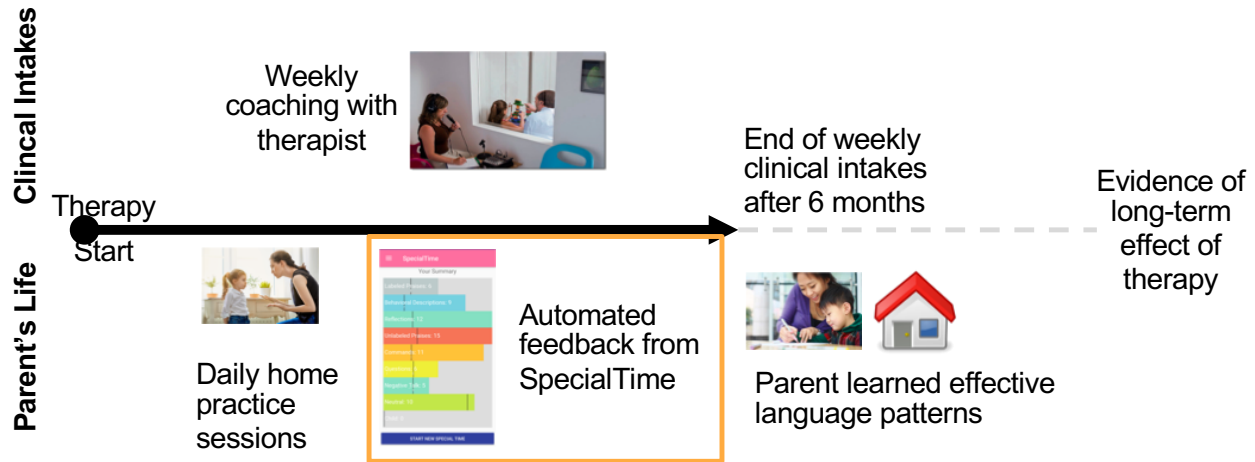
Clincal Intakes

Parent's Life

Weekly coaching with therapist

Therapy Start

End of weekly clinical intakes after 6 months

Evidence of long-term effect of therapy

SpecialTime

Your Summary

Labeled Praises: 8

Behavioral Descriptions: 9

Reflections: 12

Unlabeled Praises: 15

Commands: 11

Questions: 7

Negative Talk: 5

Neutral: 13

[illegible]

START NEW SPECIAL TIME

Automated feedback from SpecialTime

Daily home practice sessions

Parent learned effective language patterns